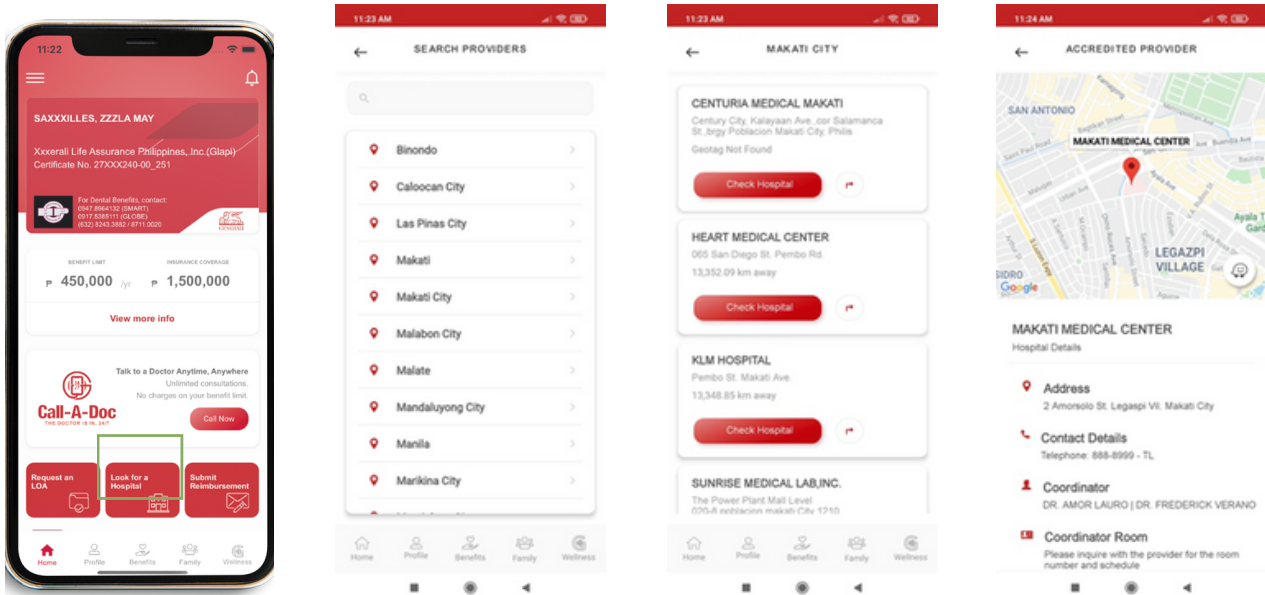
11:22

SAXXXILLES, ZZZLA MAY

Xxxerali Life Assurance Philippines, Inc.(Glapi)
Certificate No. 27XXX240-00_251

For Dental Benefits, contact:
0947.8064132 (SMART)
0917.5385111 (GLOBE)
(632) 8243.3882 / 8711.0020

GENERALI

BENEFIT LIMIT
₱ 450,000 /yr

INSURANCE COVERAGE
₱ 1,500,000

View more info

Talk to a Doctor Anytime, Anywhere
Unlimited consultations.
No charges on your benefit limit.

Call-A-Doc
THE DOCTOR IS IN, 24/7

Call Now

Request an LOA

Look for a Hospital

Submit Reimbursement

Home Profile Benefits Family Wellness

11:23 AM

SEARCH PROVIDERS

Binondo
Caloocan City
Las Pinas City
Makati
Makati City
Malabon City
Malate
Mandaluyong City
Manila
Marikina City

Home Profile Benefits Family Wellness

11:23 AM

MAKATI CITY

CENTURIA MEDICAL MAKATI
Century City, Kalayaan Ave.,cor Salamanca St.,brgy Poblacion Makati City, Phils
Geotag Not Found
Check Hospital

HEART MEDICAL CENTER
065 San Diego St. Pembo Rd.
13,352.09 km away
Check Hospital

KLM HOSPITAL
Pembo St. Makati Ave.
13,348.85 km away
Check Hospital

SUNRISE MEDICAL LAB,INC.
The Power Plant Mall Level
020-8 poblacion makati City 1210

Home Profile Benefits Family Wellness

11:24 AM

ACCREDITED PROVIDER

SAN ANTONIO
MAKATI MEDICAL CENTER
LEGAZPI VILLAGE
SIDRO
Ayala Tri
Gard
Google

MAKATI MEDICAL CENTER
Hospital Details

Address
2 Amorsolo St. Legaspi Vil. Makati City

Contact Details
Telephone: 888-8999 - TL

Coordinator
DR. AMOR LAURO | DR. FREDERICK VERANO

Coordinator Room
Please inquire with the provider for the room number and schedule